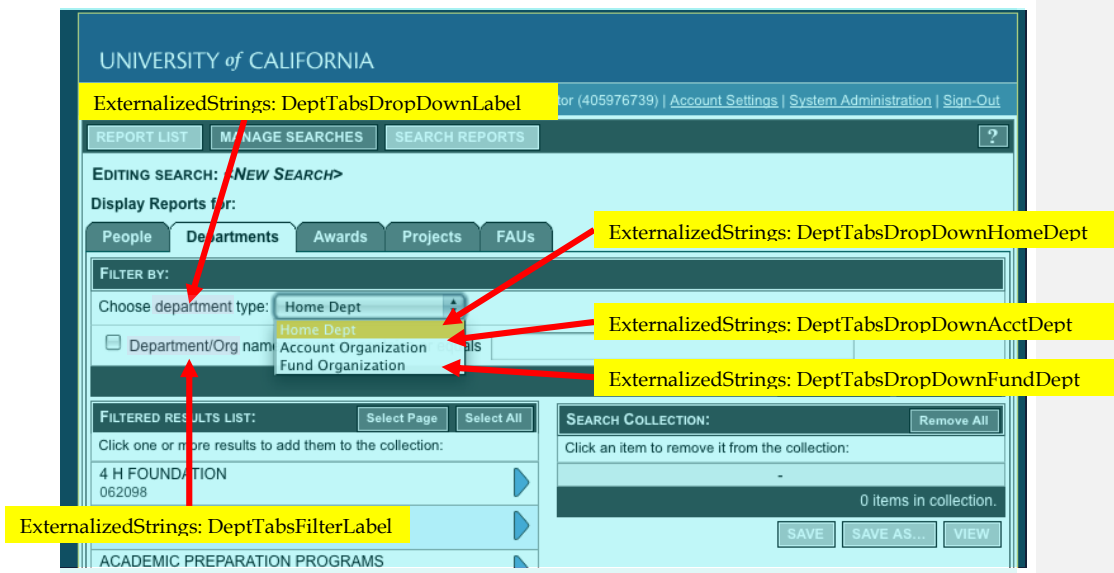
UNIVERSITY of CALIFORNIA

ExternalizedStrings: DeptTabsDropDownLabel

tor (405976739) | Account Settings | System Administration | Sign-Out

REPORT LIST MANAGE SEARCHES SEARCH REPORTS ?

EDITING SEARCH: <NEW SEARCH>

Display Reports for:

People Departments Awards Projects FAUs

ExternalizedStrings: DeptTabsDropDownHomeDept

FILTER BY:

Choose department type: Home Dept

Home Dept
Account Organization
Fund Organization

ExternalizedStrings: DeptTabsDropDownAcctDept

Department/Org name als

ExternalizedStrings: DeptTabsDropDownFundDept

FILTERED RESULTS LIST: Select Page Select All

Click one or more results to add them to the collection:

4 H FOUNDATION
062098

SEARCH COLLECTION: Remove All

Click an item to remove it from the collection:

-

0 items in collection.

SAVE SAVE AS... VIEW

ExternalizedStrings: DeptTabsFilterLabel

ACADEMIC PREPARATION PROGRAMS